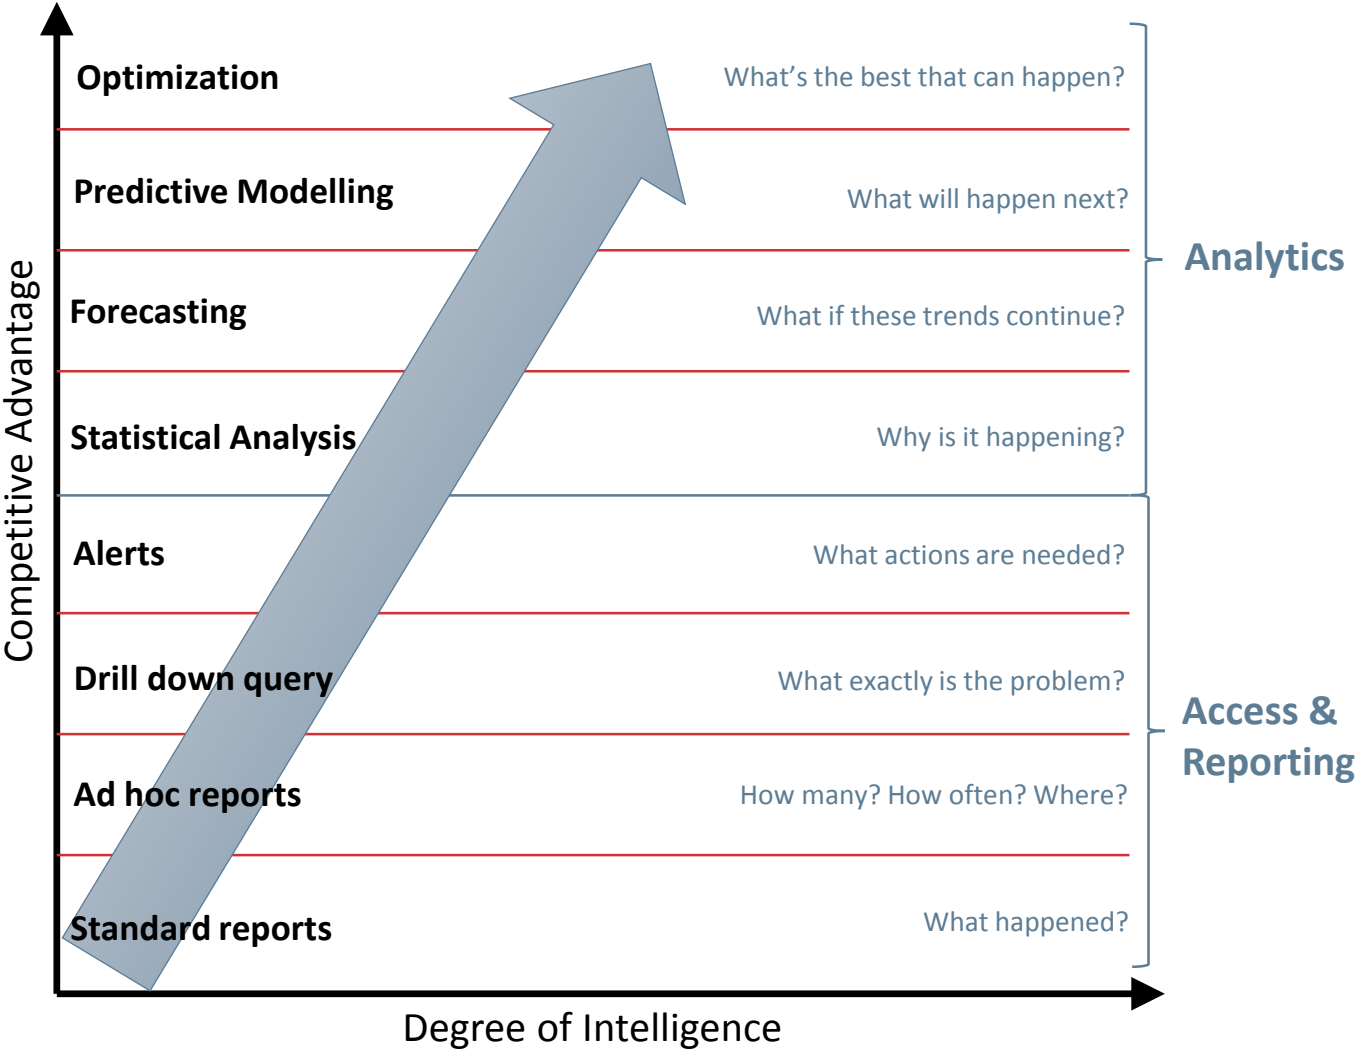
Optimization
What’s the best that can happen?

Predictive Modelling
What will happen next?

Forecasting
What if these trends continue?

Statistical Analysis
Why is it happening?

Alerts
What actions are needed?

Drill down query
What exactly is the problem?

Ad hoc reports
How many? How often? Where?

Standard reports
What happened?

Analytics

Access & Reporting

Competitive Advantage

Degree of Intelligence